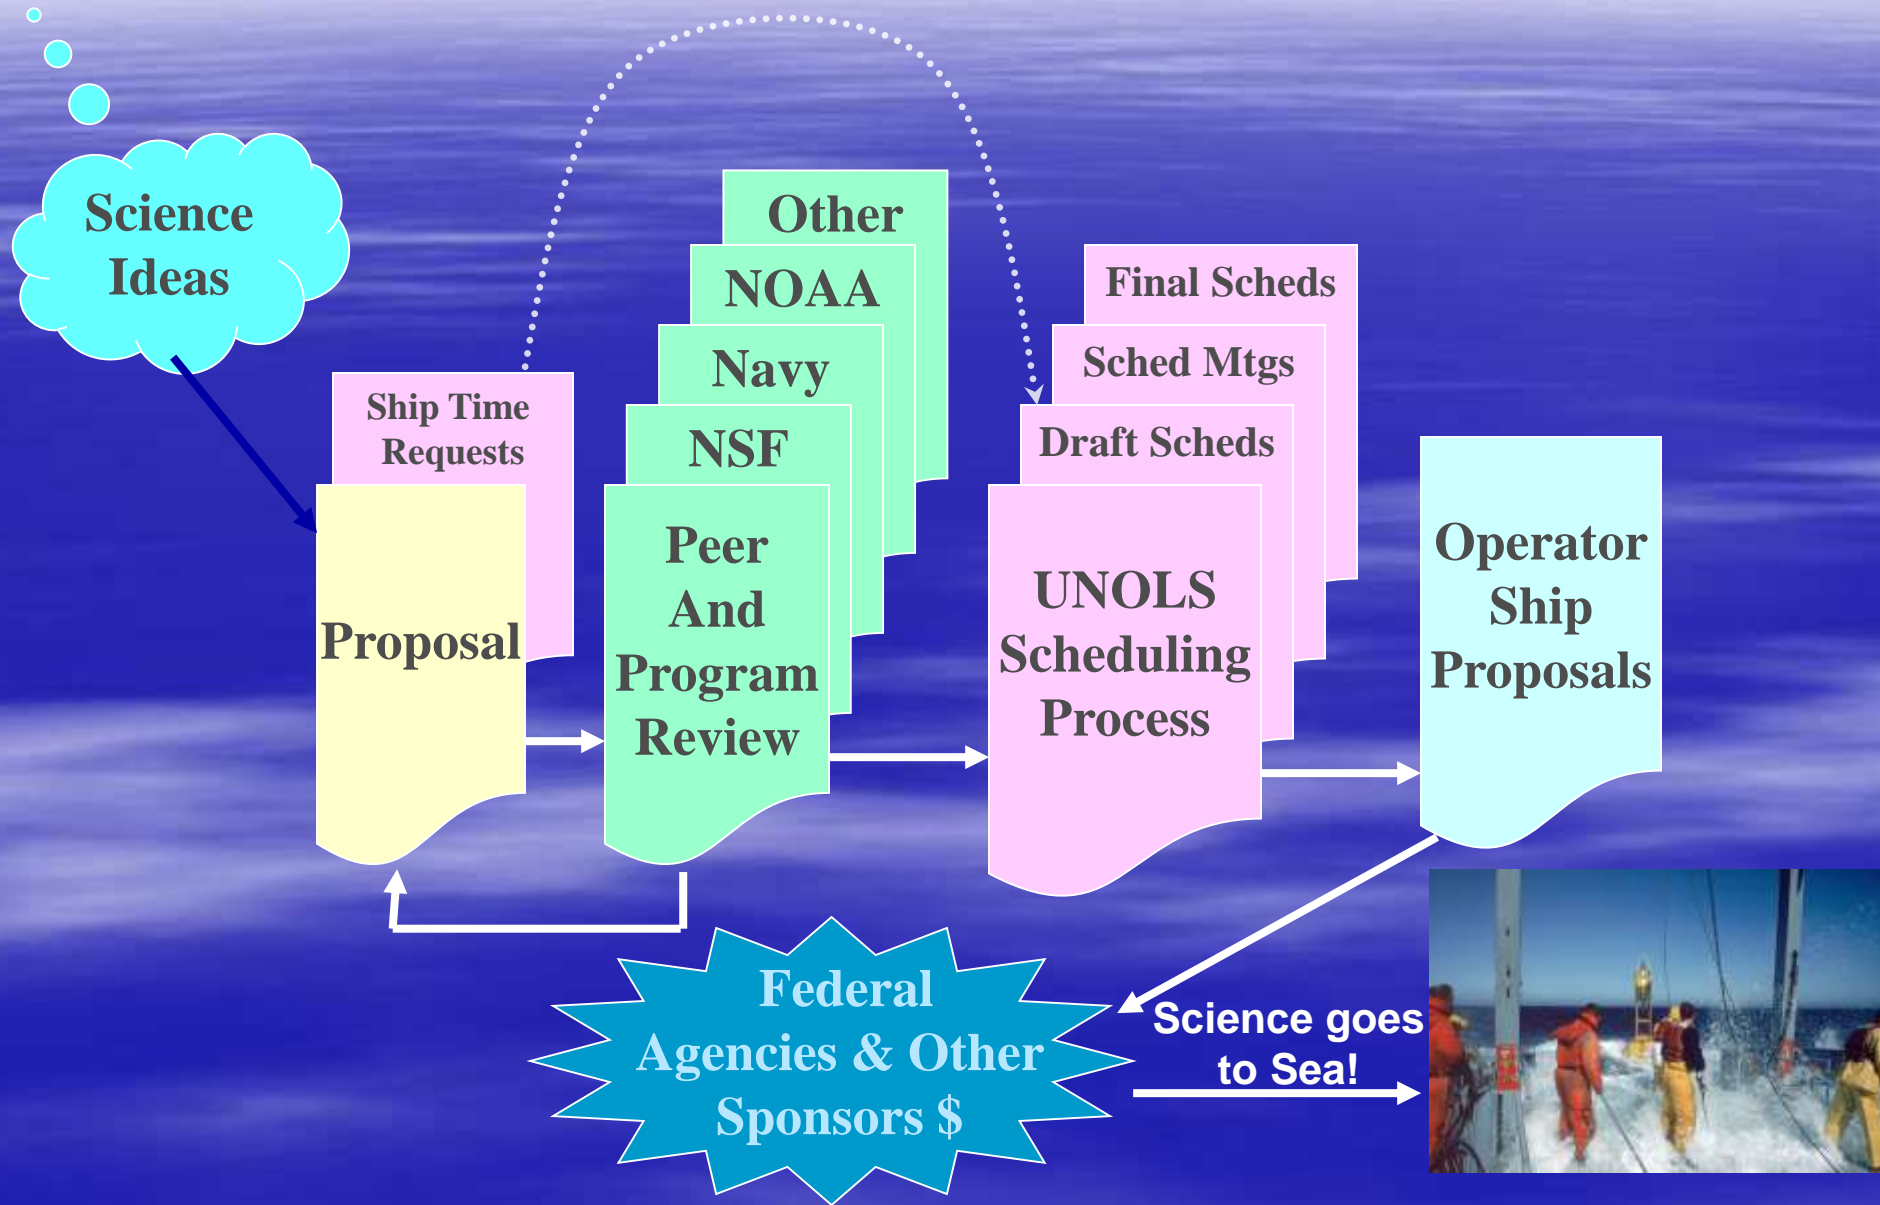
Science Ideas

Ship Time Requests

Proposal

Other

NOAA

Navy

NSF

Peer And Program Review

Final Scheds

Sched Mtgs

Draft Scheds

UNOLS Scheduling Process

Operator Ship Proposals

Federal Agencies & Other Sponsors $

Science goes to Sea!